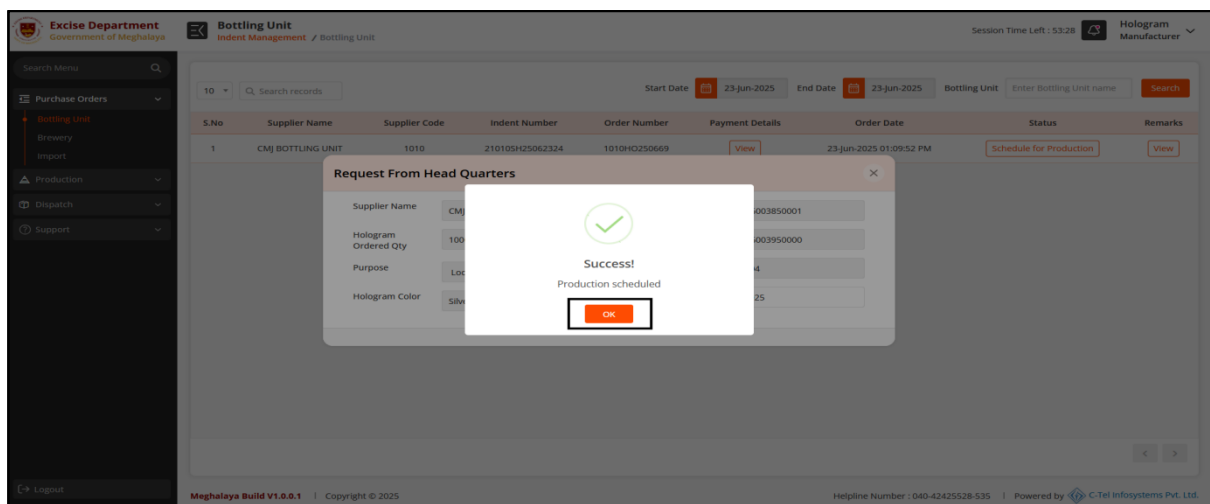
Excise Department
Government of Meghalaya

Bottling Unit
Indent Management / Bottling Unit

Session Time Left : 53:28

Hologram
Manufacturer

Search Menu

Purchase Orders
Bottling Unit
Brewery
Import
Production
Dispatch
Support

10

Search records

Start Date 23-Jun-2025 End Date 23-Jun-2025 Bottling Unit Enter Bottling Unit name Search

| S.No | Supplier Name | Supplier Code | Indent Number | Order Number | Payment Details | Order Date | Status | Remarks |
|---|---|---|---|---|---|---|---|---|
| 1 | CMJ BOTTLING UNIT | 1010 | 21010SH25062324 | 1010HO250669 | View | 23-Jun-2025 01:09:52 PM | Schedule for Production | View |

Request From Head Quarters

Supplier Name CMJ
Hologram Ordered Qty 100
Purpose Loc
Hologram Color Silv

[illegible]003850001
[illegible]003950000
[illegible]4
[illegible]25

Success!
Production scheduled
OK

Logout

Meghalaya Build V1.0.0.1 | Copyright © 2025

Helpline Number : 040-42425528-535 | Powered by C-Tel Infosystems Pvt. Ltd.